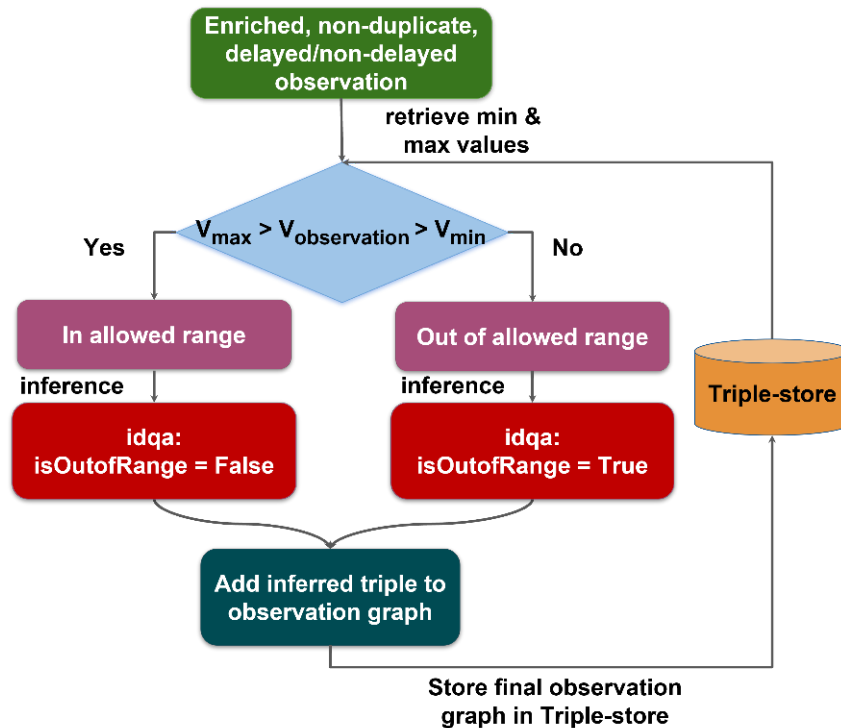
Enriched, non-duplicate, delayed/non-delayed observation

retrieve min & max values

$V_{max} > V_{observation} > V_{min}$

Yes

No

In allowed range

Out of allowed range

inference

inference

idqa: isOutofRange = False

idqa: isOutofRange = True

Triple-store

Add inferred triple to observation graph

Store final observation graph in Triple-store